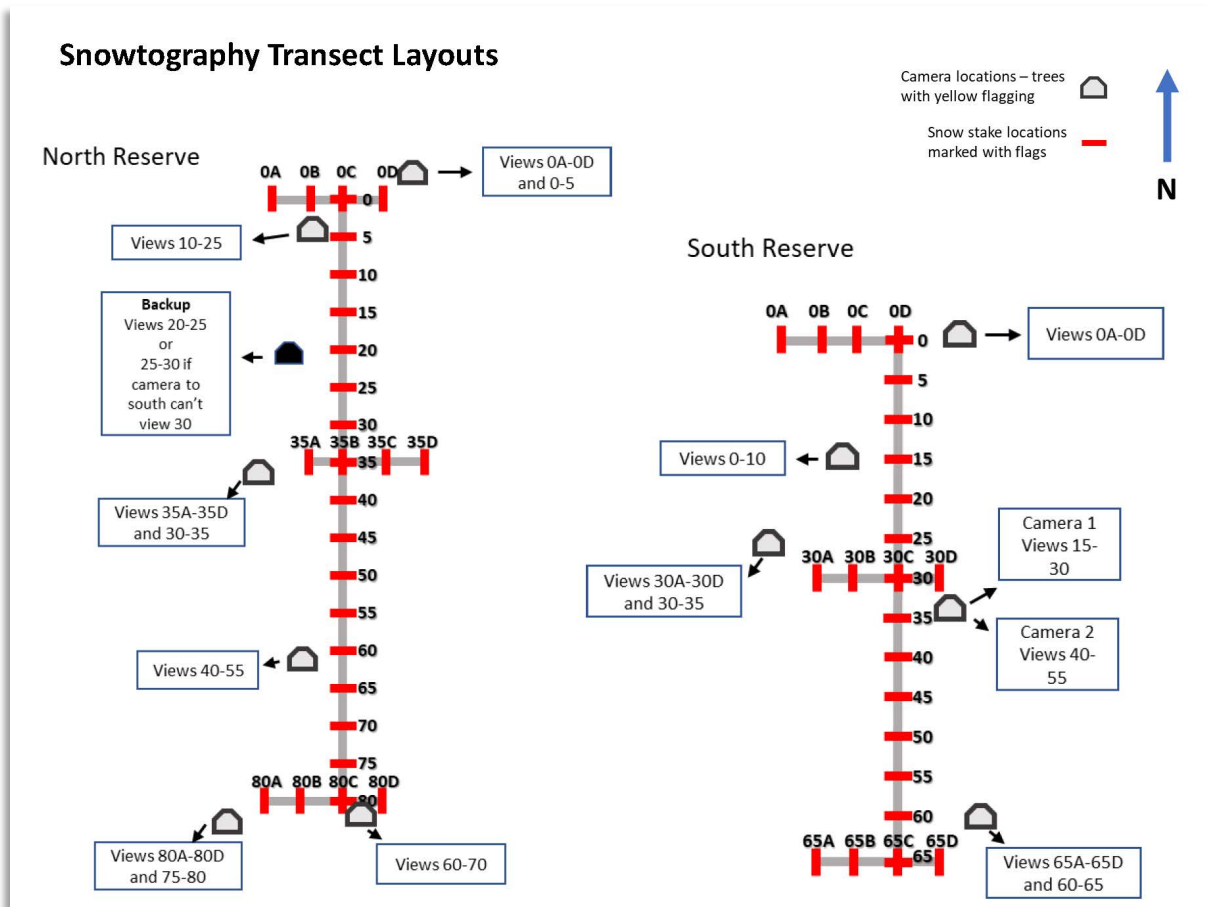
Snowtography Transect Layouts

Camera locations – trees with yellow flagging

Snow stake locations marked with flags

N

North Reserve

0A 0B 0C 0D

Views 0A-0D and 0-5

0

Views 10-25

5

10

Backup
Views 20-25 or 25-30 if camera to south can't view 30

15

20

25

30

35A 35B 35C 35D

35

Views 35A-35D and 30-35

40

45

50

55

60

Views 40-55

65

70

75

80A 80B 80C 80D

80

Views 80A-80D and 75-80

Views 60-70

South Reserve

0A 0B 0C 0D

0

Views 0A-0D

5

10

Views 0-10

15

20

25

Camera 1 Views 15-30

30A 30B 30C 30D

30

Views 30A-30D and 30-35

35

Camera 2 Views 40-55

40

45

50

55

60

65A 65B 65C 65D

65

Views 65A-65D and 60-65